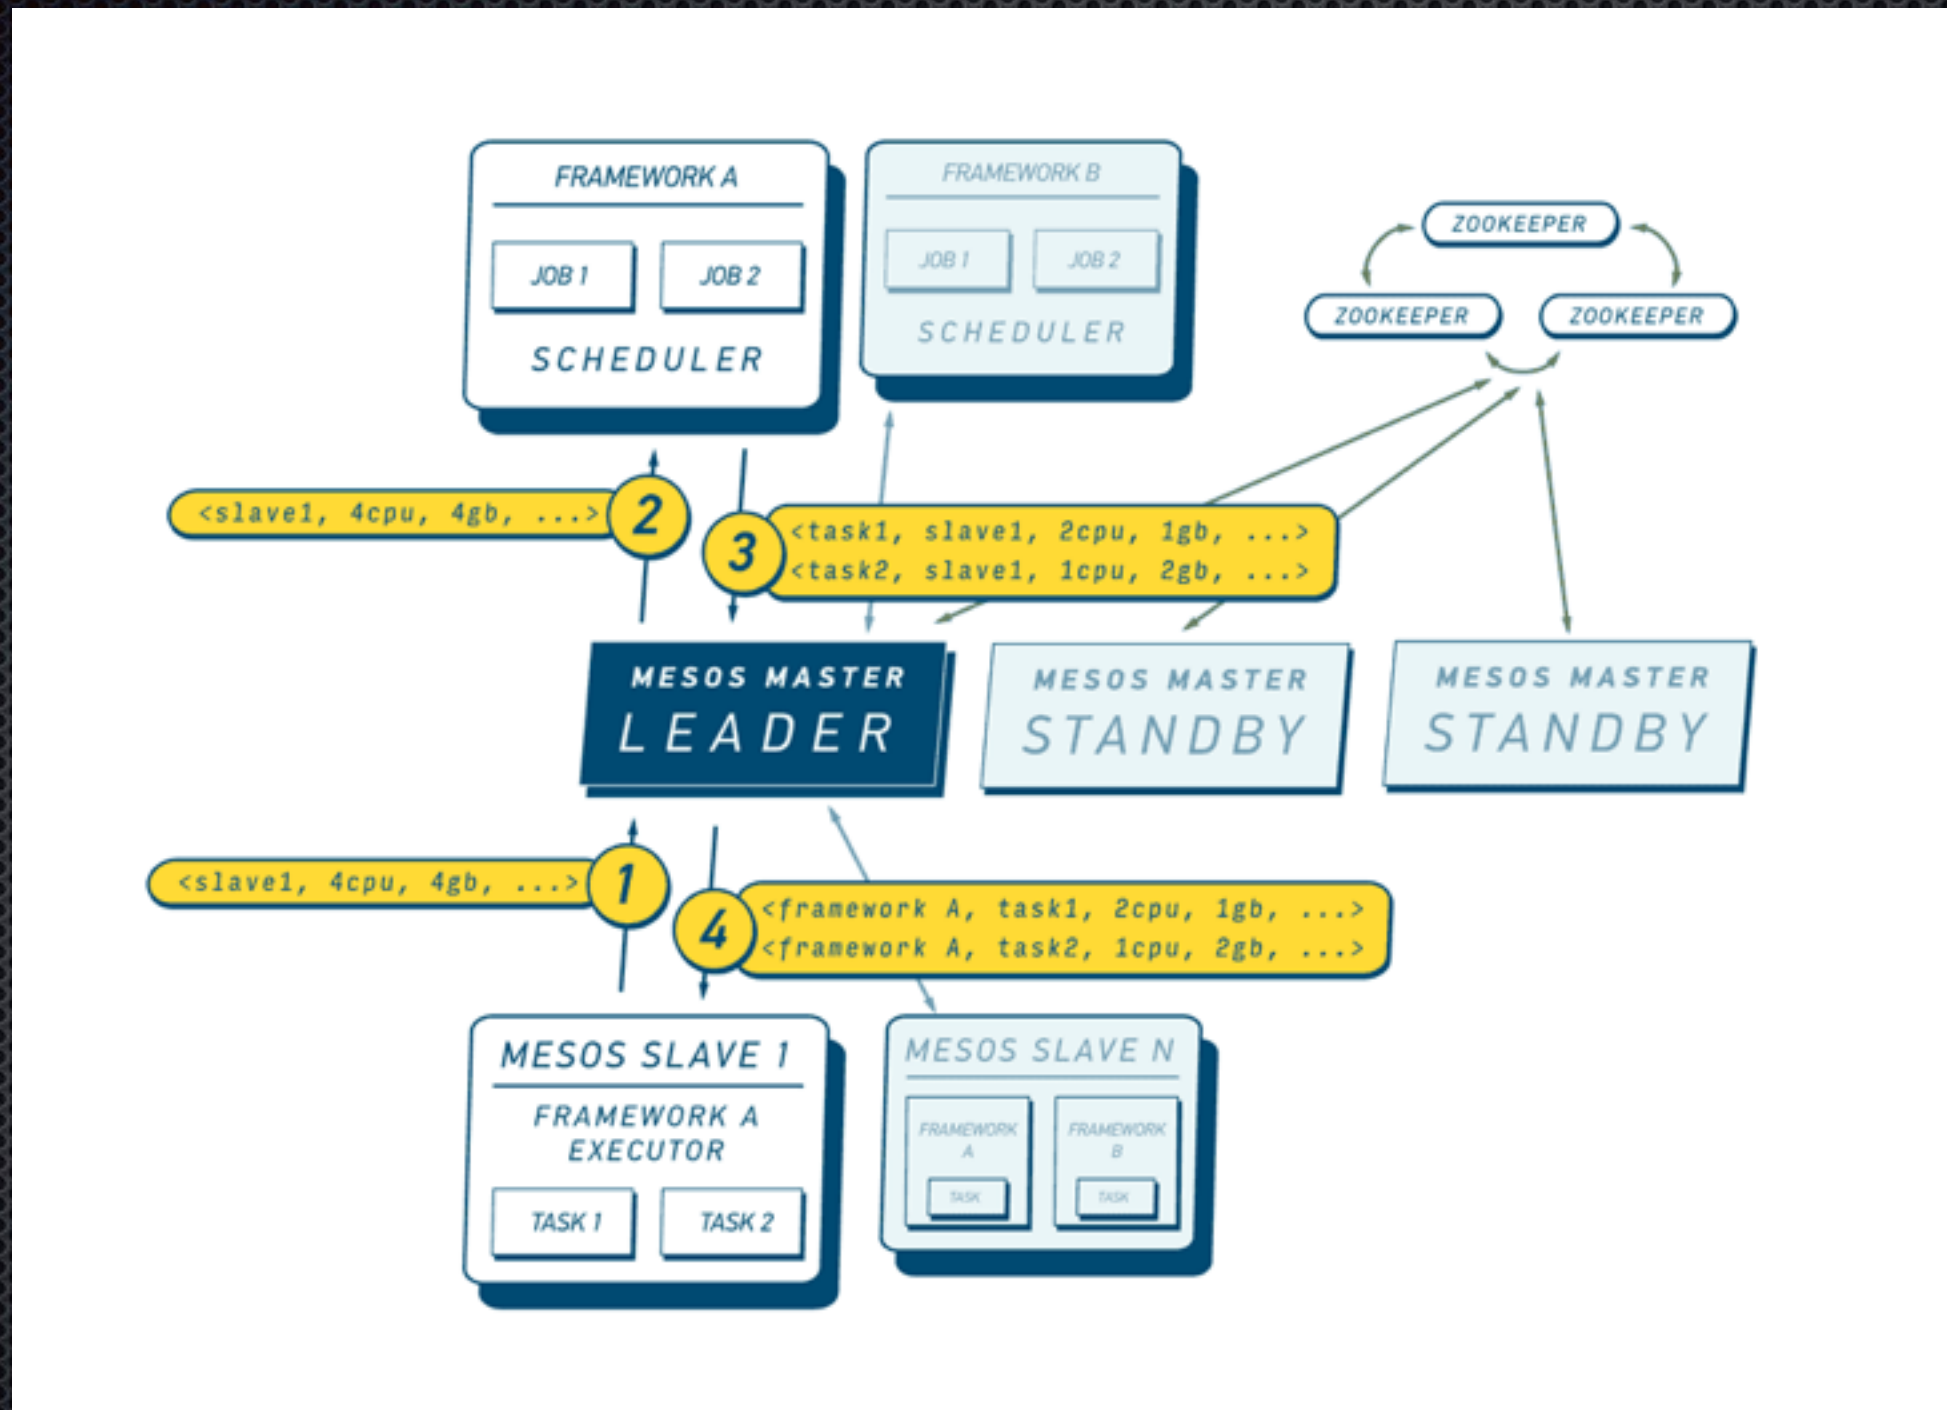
FRAMEWORK A
JOB 1
JOB 2
SCHEDULER

FRAMEWORK B
JOB 1
JOB 2
SCHEDULER

ZOOKEEPER
ZOOKEEPER
ZOOKEEPER

<slave1, 4cpu, 4gb, ...>
2

3
<task1, slave1, 2cpu, 1gb, ...>
<task2, slave1, 1cpu, 2gb, ...>

MESOS MASTER
LEADER

MESOS MASTER
STANDBY

MESOS MASTER
STANDBY

<slave1, 4cpu, 4gb, ...>
1

4
<framework A, task1, 2cpu, 1gb, ...>
<framework A, task2, 1cpu, 2gb, ...>

MESOS SLAVE 1
FRAMEWORK A
EXECUTOR
TASK 1
TASK 2

MESOS SLAVE N
FRAMEWORK A
TASK
FRAMEWORK B
TASK